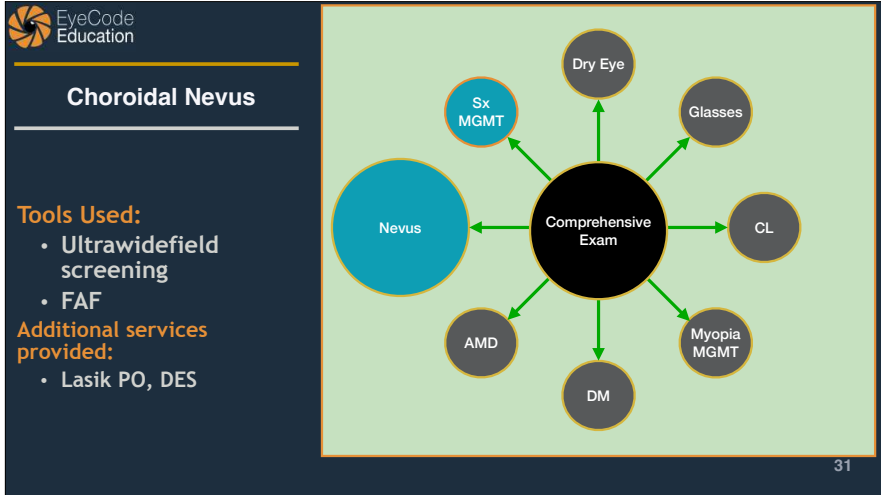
EyeCode Education

Choroidal Nevus

Tools Used:
• Ultrawidefield screening
• FAF
Additional services provided:
• Lasik PO, DES

Dry Eye
Sx MGMT
Glasses
Nevus
Comprehensive Exam
CL
AMD
Myopia MGMT
DM

31